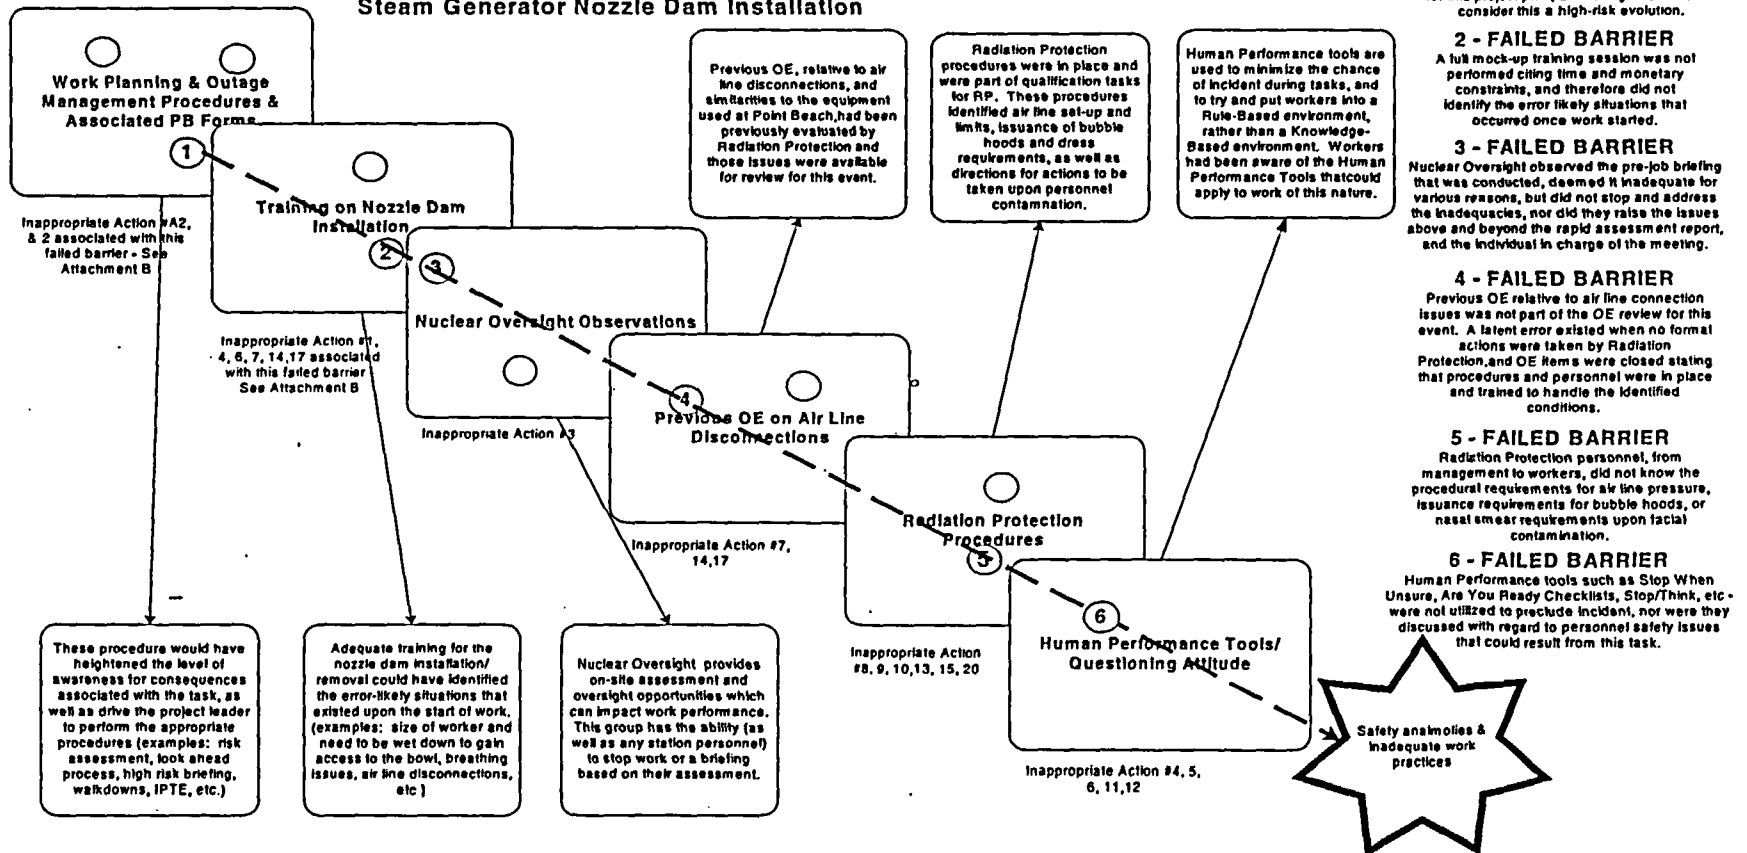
Steam Generator Nozzle Dam Installation

consider this a high-risk evolution.

2 - FAILED BARRIER
A full mock-up training session was not performed citing time and monetary constraints, and therefore did not identify the error likely situations that occurred once work started.

3 - FAILED BARRIER
Nuclear Oversight observed the pre-job briefing that was conducted, deemed it inadequate for various reasons, but did not stop and address the inadequacies, nor did they raise the issues above and beyond the rapid assessment report, and the individual in charge of the meeting.

4 - FAILED BARRIER
Previous OE relative to air line connection issues was not part of the OE review for this event. A latent error existed when no formal actions were taken by Radiation Protection,and OE items were closed stating that procedures and personnel were in place and trained to handle the identified conditions.

5 - FAILED BARRIER
Radiation Protection personnel, from management to workers, did not know the procedural requirements for air line pressure, issuance requirements for bubble hoods, or nasal smear requirements upon facial contamination.

6 - FAILED BARRIER
Human Performance tools such as Stop When Unsure, Are You Ready Checklists, Stop/Think, etc - were not utilized to preclude incident, nor were they discussed with regard to personnel safety issues that could result from this task.

Work Planning & Outage Management Procedures & Associated PB Forms

1

Inappropriate Action #A2, & 2 associated with this failed barrier - See Attachment B

Training on Nozzle Dam Installation

2

Inappropriate Action #1, 4, 6, 7, 14,17 associated with this failed barrier See Attachment B

3

Nuclear Oversight Observations

Inappropriate Action #3

Previous OE, relative to air line disconnections, and similarities to the equipment used at Point Beach,had been previously evaluated by Radiation Protection and those issues were available for review for this event.

4

Previous OE on Air Line Disconnections

Inappropriate Action #7, 14,17

Radiation Protection procedures were in place and were part of qualification tasks for RP. These procedures identified air line set-up and limits, issuance of bubble hoods and dress requirements, as well as directions for actions to be taken upon personnel contamnation.

Radiation Protection Procedures

5

Inappropriate Action #8, 9, 10,13, 15, 20

Human Performance tools are used to minimize the chance of incident during tasks, and to try and put workers into a Rule-Based environment, rather than a Knowledge-Based environment. Workers had been aware of the Human Performance Tools thatcould apply to work of this nature.

6

Human Performance Tools/ Questioning Attitude

Inappropriate Action #4, 5, 6, 11,12

These procedure would have heightened the level of awareness for consequences associated with the task, as well as drive the project leader to perform the appropriate procedures (examples: risk assessment, look ahead process, high risk briefing, walkdowns, IPTE, etc.)

Adequate training for the nozzle dam installation/ removal could have identified the error-likely situations that existed upon the start of work. (examples: size of worker and need to be wet down to gain access to the bowl, breathing issues, air line disconnections, etc )

Nuclear Oversight provides on-site assessment and oversight opportunities which can impact work performance. This group has the ability (as well as any station personnel) to stop work or a briefing based on their assessment.

Safety anaimolies & inadequate work practices